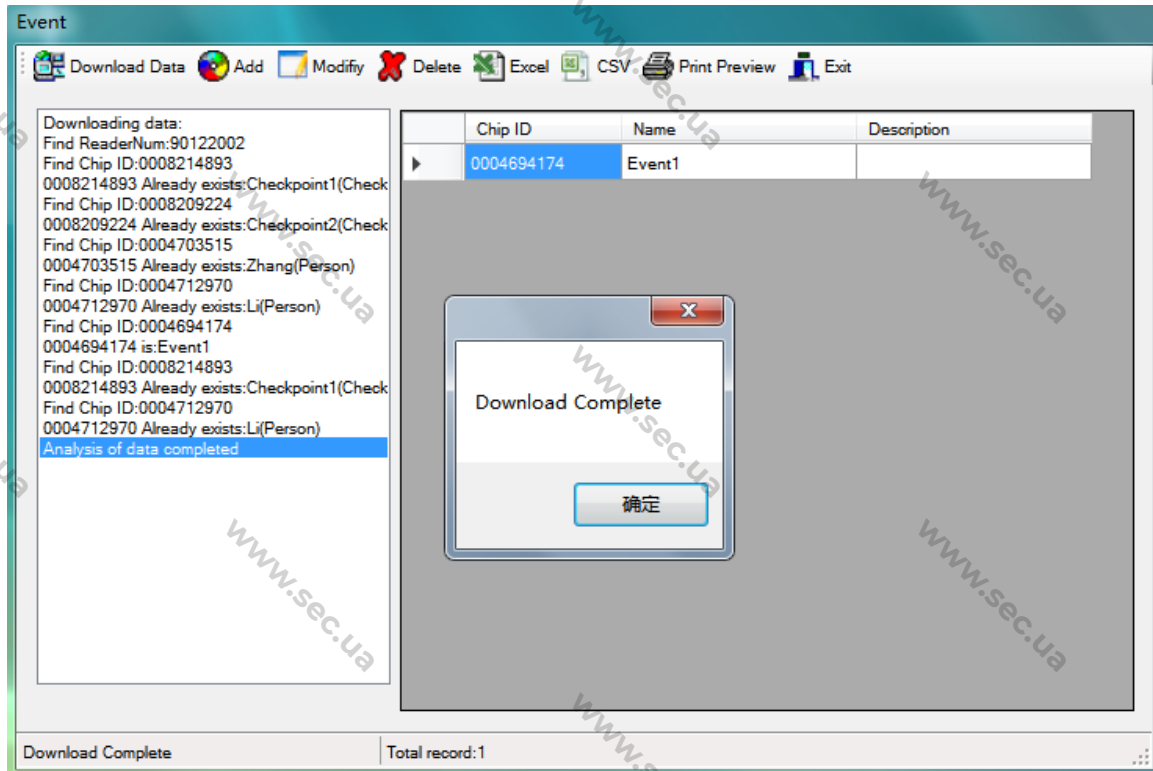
Event

Download Data Add Modify Delete Excel CSV Print Preview Exit

Downloading data:
Find ReaderNum:90122002
Find Chip ID:0008214893
0008214893 Already exists:Checkpoint1(Check
Find Chip ID:0008209224
0008209224 Already exists:Checkpoint2(Check
Find Chip ID:0004703515
0004703515 Already exists:Zhang(Person)
Find Chip ID:0004712970
0004712970 Already exists:Li(Person)
Find Chip ID:0004694174
0004694174 is:Event1
Find Chip ID:0008214893
0008214893 Already exists:Checkpoint1(Check
Find Chip ID:0004712970
0004712970 Already exists:Li(Person)
Analysis of data completed

| | Chip ID | Name | Description |
|---|---|---|---|
| ▸ | 0004694174 | Event1 | |

Download Complete

确定

Download Complete
Total record:1

www.sec.ua www.sec.ua www.sec.ua www.sec.ua www.sec.ua www.sec.ua www.sec.ua